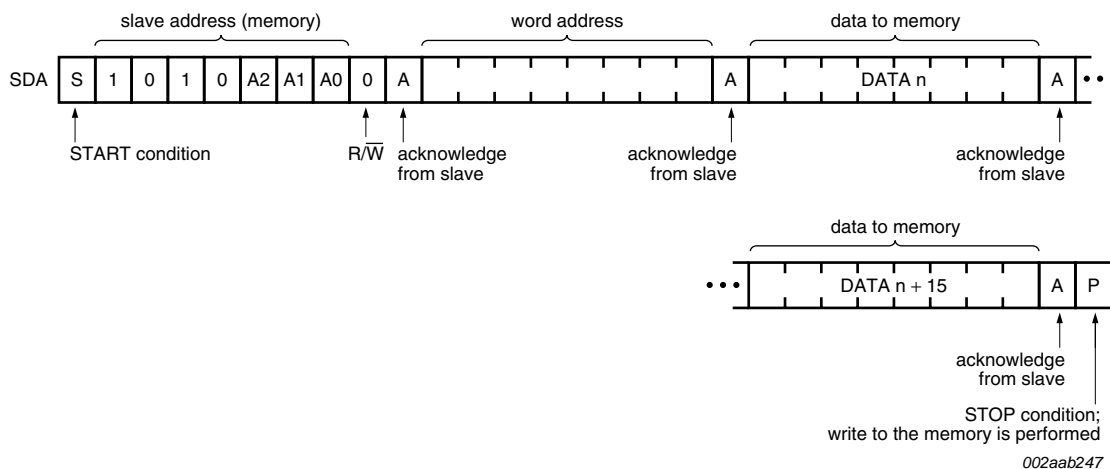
slave address (memory)

word address

data to memory

SDA S 1 0 1 0 A2 A1 A0 0 A A DATA n A

START condition

R/$\overline{W}$

acknowledge from slave

acknowledge from slave

acknowledge from slave

data to memory

DATA n + 15 A P

acknowledge from slave

STOP condition; write to the memory is performed

002aab247